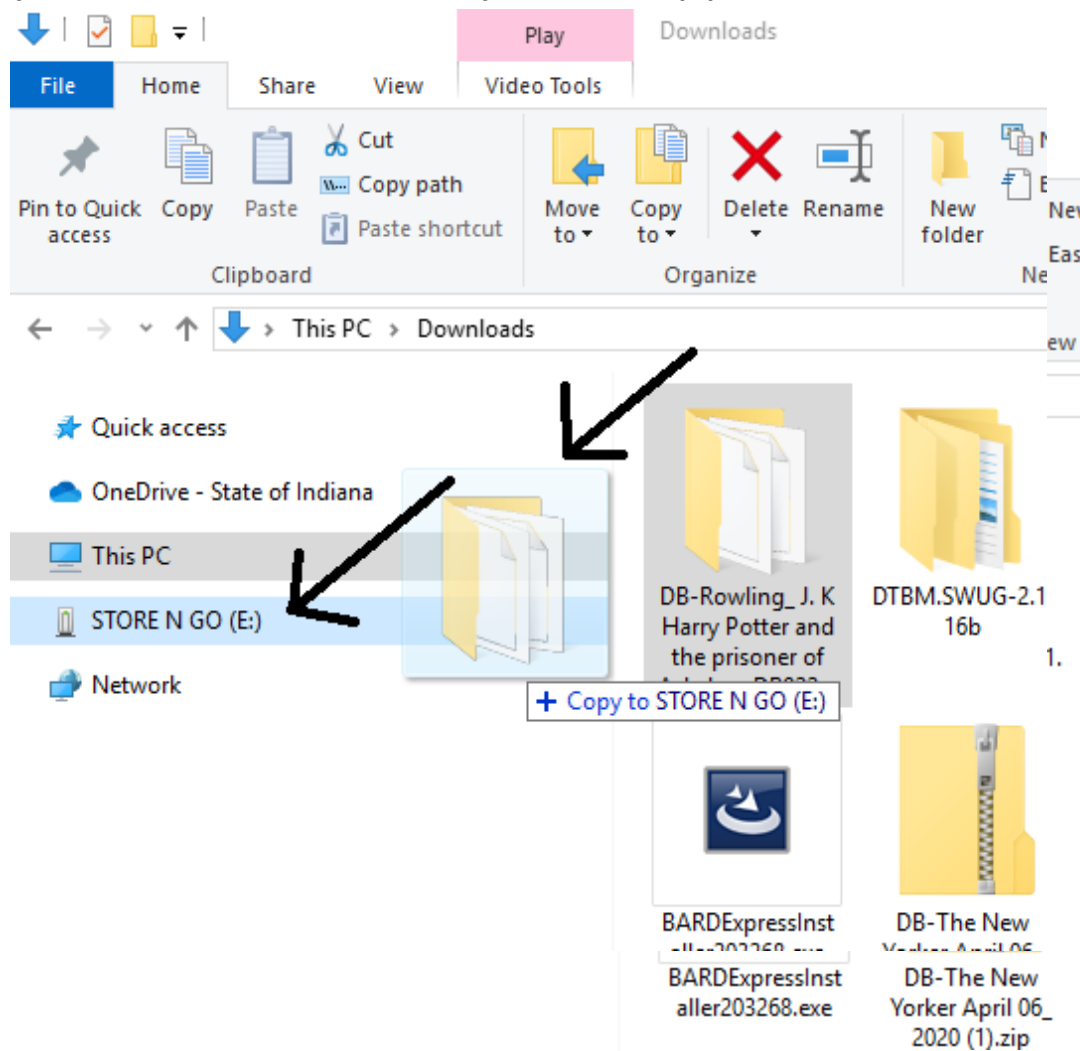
Play
Downloads

File
Home
Share
View
Video Tools

Pin to Quick access
Copy
Paste
Cut
Copy path
Paste shortcut
Clipboard

Move to
Copy to
Delete
Rename
Organize

New folder
Ne
New
Eas
ew

This PC > Downloads

Quick access
OneDrive - State of Indiana
This PC
STORE N GO (E:)
Network

DB-Rowling_ J. K Harry Potter and the prisoner of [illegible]
+ Copy to STORE N GO (E:)

DTBM.SWUG-2.1 16b
1.

BARDExpressInstaller203268.exe
BARDExpressInstaller203268.exe

DB-The New Yorker April 06_
DB-The New Yorker April 06_ 2020 (1).zip